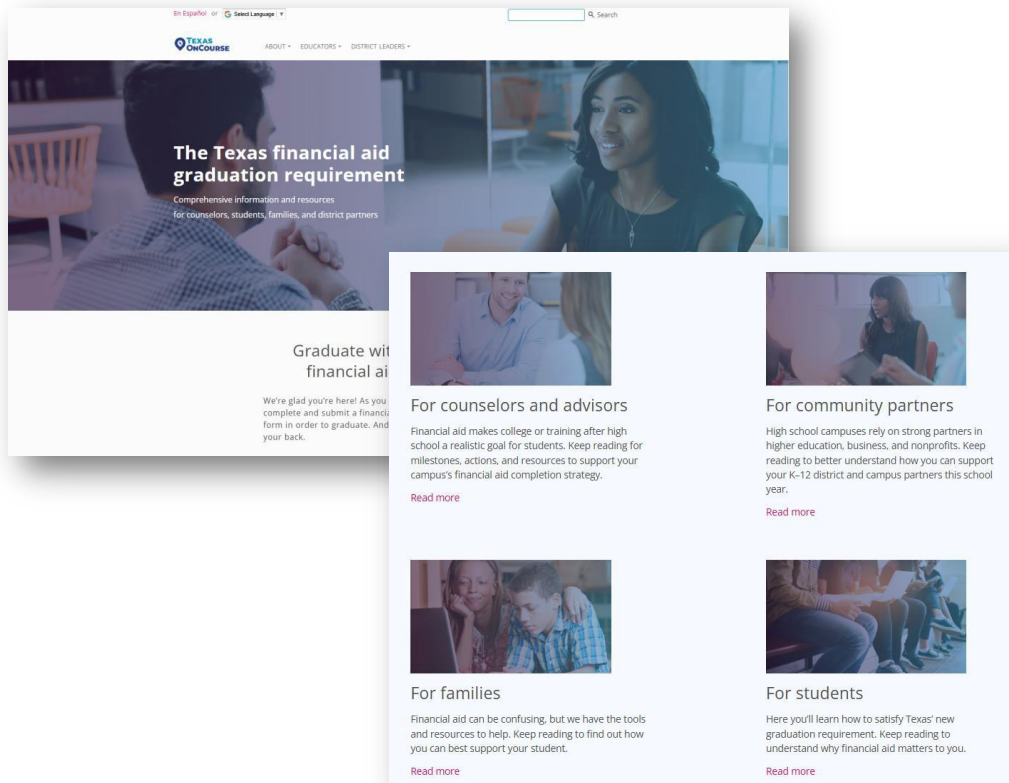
En Español or Select Language ▼

Search

TEXAS ONCOURSE

ABOUT ▾ EDUCATORS ▾ DISTRICT LEADERS ▾

The Texas financial aid graduation requirement

Comprehensive information and resources for counselors, students, families, and district partners

Graduate wit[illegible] financial ai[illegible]

We're glad you're here! As you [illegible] complete and submit a financi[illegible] form in order to graduate. And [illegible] your back.

For counselors and advisors

Financial aid makes college or training after high school a realistic goal for students. Keep reading for milestones, actions, and resources to support your campus's financial aid completion strategy.

Read more

For community partners

High school campuses rely on strong partners in higher education, business, and nonprofits. Keep reading to better understand how you can support your K–12 district and campus partners this school year.

Read more

For families

Financial aid can be confusing, but we have the tools and resources to help. Keep reading to find out how you can best support your student.

Read more

For students

Here you'll learn how to satisfy Texas' new graduation requirement. Keep reading to understand why financial aid matters to you.

Read more